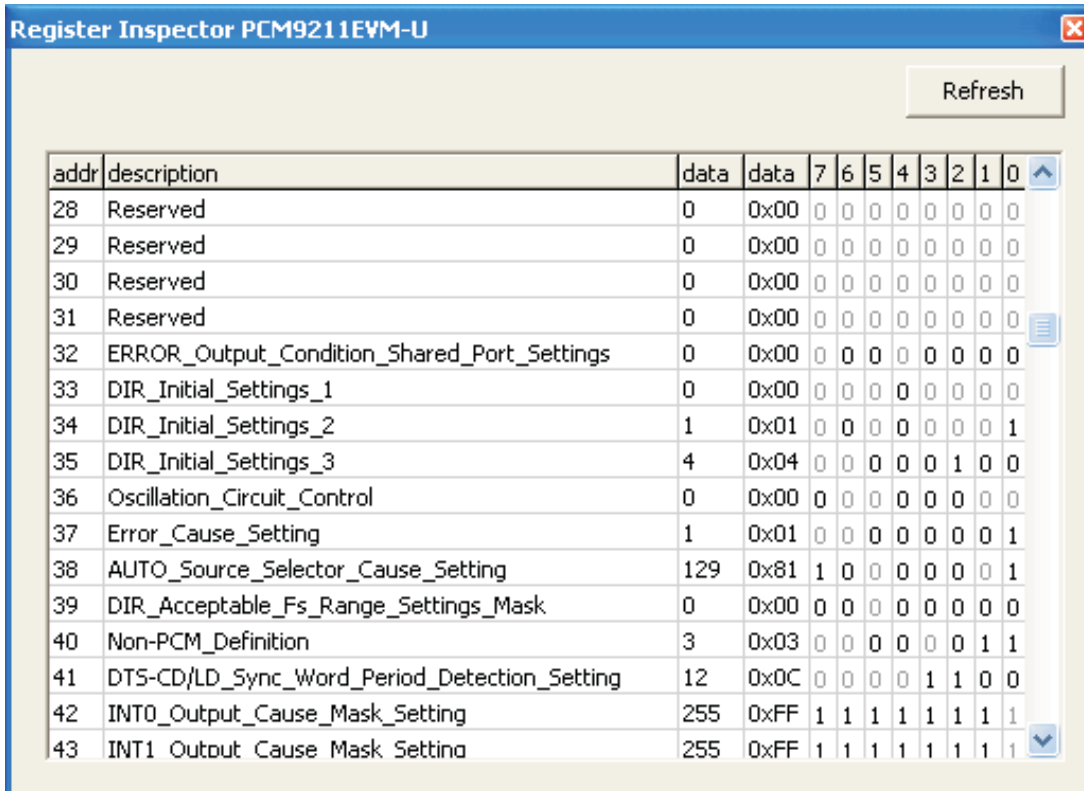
Register Inspector PCM9211EVM-U

Refresh

| addr | description | data | data | 7 | 6 | 5 | 4 | 3 | 2 | 1 | 0 |
|---|---|---|---|---|---|---|---|---|---|---|---|
| 28 | Reserved | 0 | 0x00 | 0 | 0 | 0 | 0 | 0 | 0 | 0 | 0 |
| 29 | Reserved | 0 | 0x00 | 0 | 0 | 0 | 0 | 0 | 0 | 0 | 0 |
| 30 | Reserved | 0 | 0x00 | 0 | 0 | 0 | 0 | 0 | 0 | 0 | 0 |
| 31 | Reserved | 0 | 0x00 | 0 | 0 | 0 | 0 | 0 | 0 | 0 | 0 |
| 32 | ERROR_Output_Condition_Shared_Port_Settings | 0 | 0x00 | 0 | 0 | 0 | 0 | 0 | 0 | 0 | 0 |
| 33 | DIR_Initial_Settings_1 | 0 | 0x00 | 0 | 0 | 0 | 0 | 0 | 0 | 0 | 0 |
| 34 | DIR_Initial_Settings_2 | 1 | 0x01 | 0 | 0 | 0 | 0 | 0 | 0 | 0 | 1 |
| 35 | DIR_Initial_Settings_3 | 4 | 0x04 | 0 | 0 | 0 | 0 | 0 | 1 | 0 | 0 |
| 36 | Oscillation_Circuit_Control | 0 | 0x00 | 0 | 0 | 0 | 0 | 0 | 0 | 0 | 0 |
| 37 | Error_Cause_Setting | 1 | 0x01 | 0 | 0 | 0 | 0 | 0 | 0 | 0 | 1 |
| 38 | AUTO_Source_Selector_Cause_Setting | 129 | 0x81 | 1 | 0 | 0 | 0 | 0 | 0 | 0 | 1 |
| 39 | DIR_Acceptable_Fs_Range_Settings_Mask | 0 | 0x00 | 0 | 0 | 0 | 0 | 0 | 0 | 0 | 0 |
| 40 | Non-PCM_Definition | 3 | 0x03 | 0 | 0 | 0 | 0 | 0 | 0 | 1 | 1 |
| 41 | DTS-CD/LD_Sync_Word_Period_Detection_Setting | 12 | 0x0C | 0 | 0 | 0 | 0 | 1 | 1 | 0 | 0 |
| 42 | INT0_Output_Cause_Mask_Setting | 255 | 0xFF | 1 | 1 | 1 | 1 | 1 | 1 | 1 | 1 |
| 43 | INT1_Output_Cause_Mask_Setting | 255 | 0xFF | 1 | 1 | 1 | 1 | 1 | 1 | 1 | 1 |